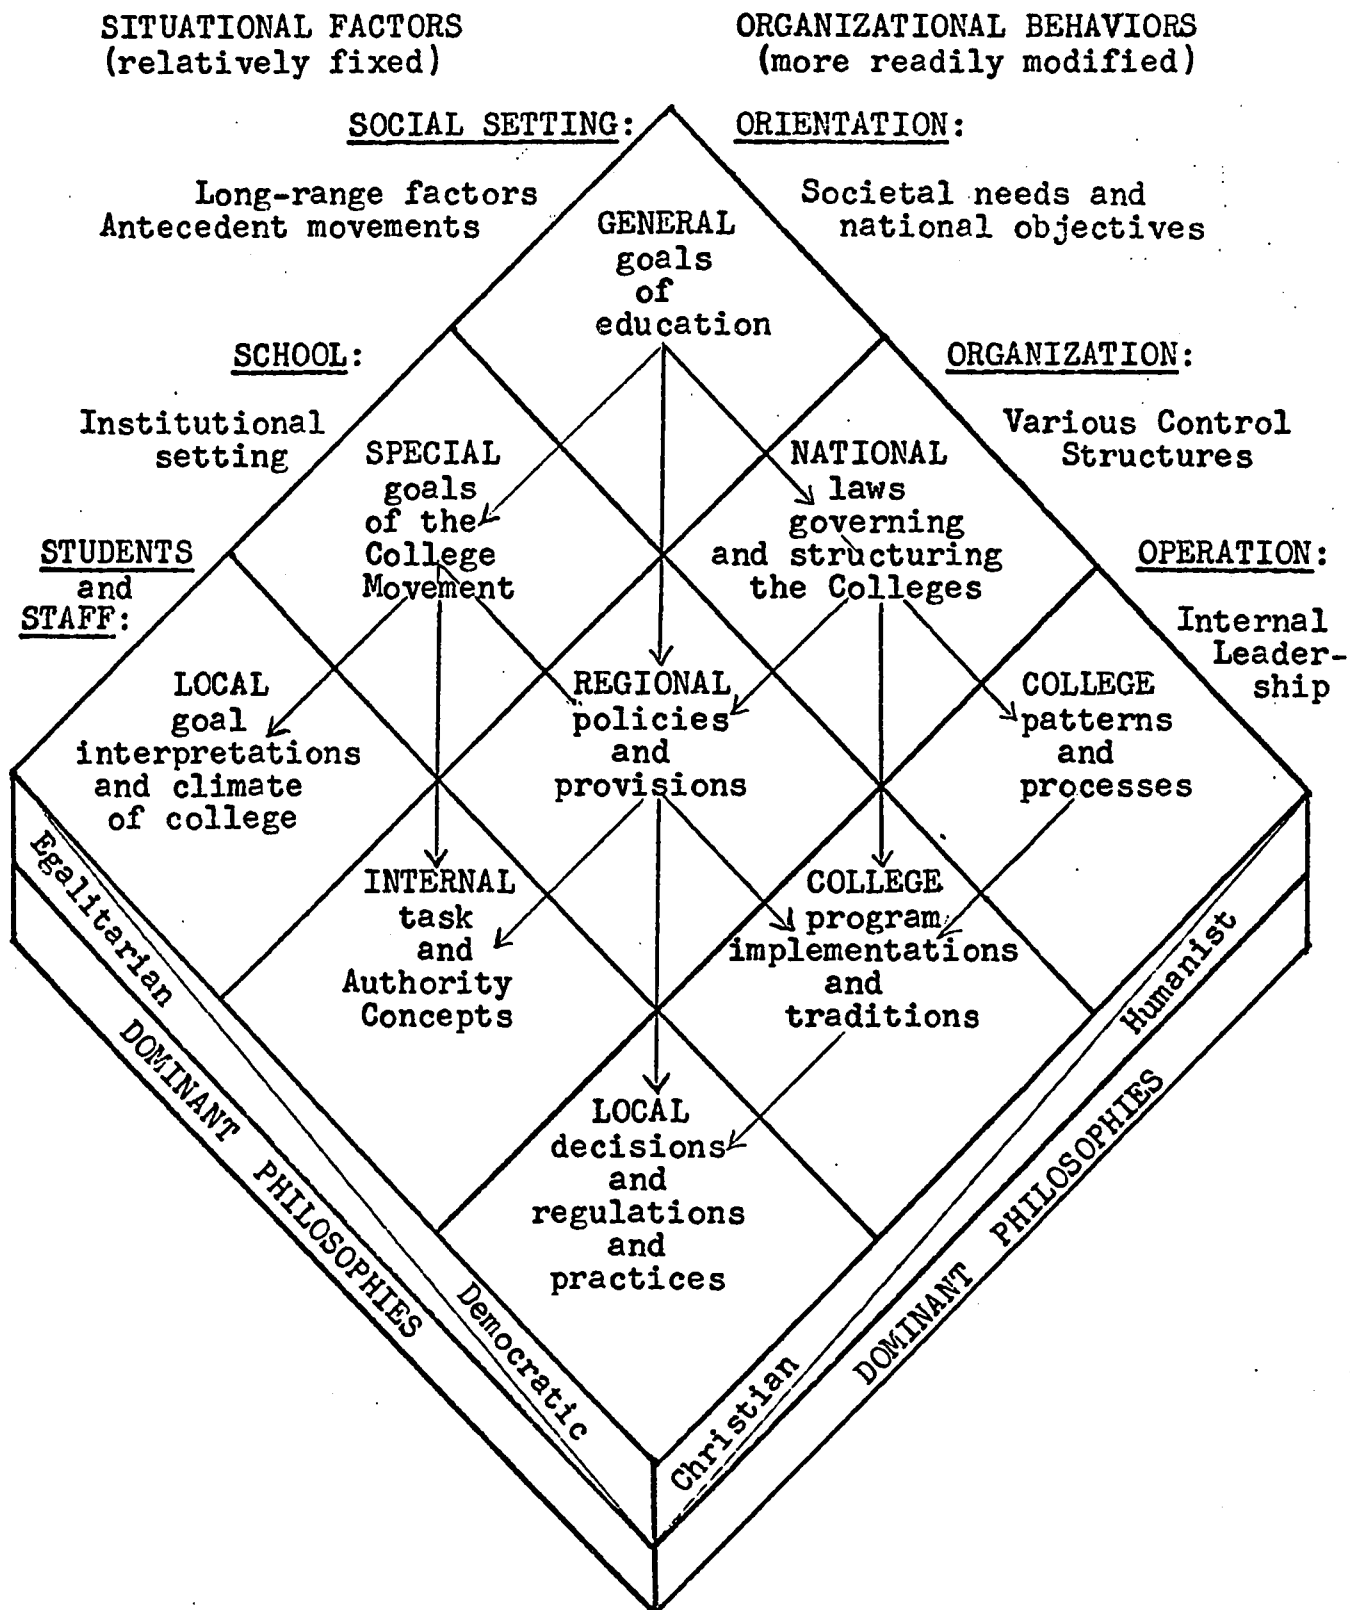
SITUATIONAL FACTORS
(relatively fixed)

ORGANIZATIONAL BEHAVIORS
(more readily modified)

SOCIAL SETTING:

ORIENTATION:

Long-range factors
Antecedent movements

GENERAL goals of education

Societal needs and national objectives

SCHOOL:

ORGANIZATION:

Institutional setting

SPECIAL goals of the College Movement

NATIONAL laws governing and structuring the Colleges

Various Control Structures

STUDENTS and STAFF:

OPERATION:

Internal Leadership

LOCAL goal interpretations and climate of college

REGIONAL policies and provisions

COLLEGE patterns and processes

INTERNAL task and Authority Concepts

COLLEGE program implementations and traditions

LOCAL decisions and regulations and practices

Egalitarian

Democratic

DOMINANT PHILOSOPHIES

Christian

Humanist

DOMINANT PHILOSOPHIES